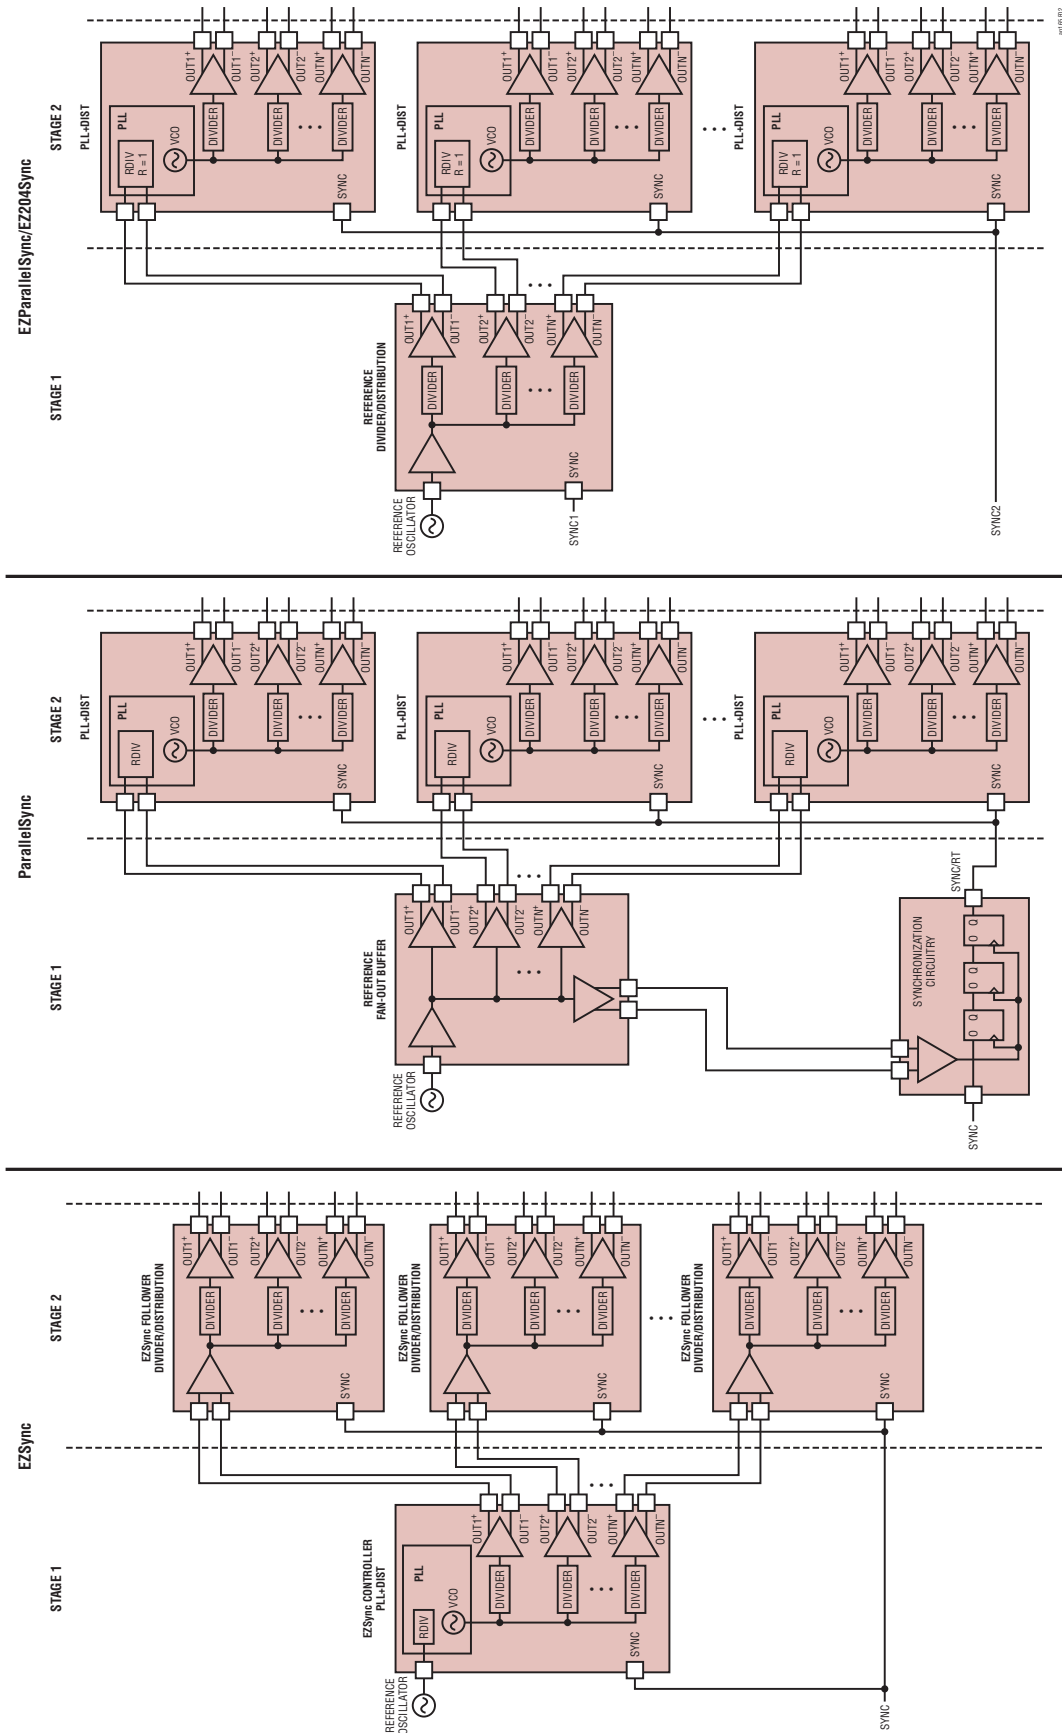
EZParallelSync/EZ204Sync

STAGE 2

STAGE 1

PLL+DIST

PLL

RDIV R = 1

VCO

DIVIDER

DIVIDER

DIVIDER

OUT1$^+$ OUT1$^-$ OUT2$^+$ OUT2$^-$ OUTN$^+$ OUTN$^-$

SYNC

PLL+DIST

PLL

RDIV R = 1

VCO

DIVIDER

DIVIDER

DIVIDER

OUT1$^+$ OUT1$^-$ OUT2$^+$ OUT2$^-$ OUTN$^+$ OUTN$^-$

SYNC

PLL+DIST

PLL

RDIV R = 1

VCO

DIVIDER

DIVIDER

DIVIDER

OUT1$^+$ OUT1$^-$ OUT2$^+$ OUT2$^-$ OUTN$^+$ OUTN$^-$

SYNC

REFERENCE DIVIDER/DISTRIBUTION

DIVIDER

DIVIDER

DIVIDER

OUT1$^+$ OUT1$^-$ OUT2$^+$ OUT2$^-$ OUTN$^+$ OUTN$^-$

SYNC

REFERENCE OSCILLATOR

SYNC1

SYNC2

ParallelSync

STAGE 2

STAGE 1

PLL+DIST

PLL

RDIV

VCO

DIVIDER

DIVIDER

DIVIDER

OUT1$^+$ OUT1$^-$ OUT2$^+$ OUT2$^-$ OUTN$^+$ OUTN$^-$

SYNC

PLL+DIST

PLL

RDIV

VCO

DIVIDER

DIVIDER

DIVIDER

OUT1$^+$ OUT1$^-$ OUT2$^+$ OUT2$^-$ OUTN$^+$ OUTN$^-$

SYNC

PLL+DIST

PLL

RDIV

VCO

DIVIDER

DIVIDER

DIVIDER

OUT1$^+$ OUT1$^-$ OUT2$^+$ OUT2$^-$ OUTN$^+$ OUTN$^-$

SYNC

REFERENCE FAN-OUT BUFFER

OUT1$^+$ OUT1$^-$ OUT2$^+$ OUT2$^-$ OUTN$^+$ OUTN$^-$

REFERENCE OSCILLATOR

SYNC/RT

SYNCHRONIZATION CIRCUITRY

D Q

D Q

D Q

SYNC

EZSync

STAGE 2

STAGE 1

EZSync FOLLOWER DIVIDER/DISTRIBUTION

DIVIDER

DIVIDER

DIVIDER

OUT1$^+$ OUT1$^-$ OUT2$^+$ OUT2$^-$ OUTN$^+$ OUTN$^-$

SYNC

EZSync FOLLOWER DIVIDER/DISTRIBUTION

DIVIDER

DIVIDER

DIVIDER

OUT1$^+$ OUT1$^-$ OUT2$^+$ OUT2$^-$ OUTN$^+$ OUTN$^-$

SYNC

EZSync FOLLOWER DIVIDER/DISTRIBUTION

DIVIDER

DIVIDER

DIVIDER

OUT1$^+$ OUT1$^-$ OUT2$^+$ OUT2$^-$ OUTN$^+$ OUTN$^-$

SYNC

EZSync CONTROLLER PLL+DIST

PLL

RDIV

VCO

DIVIDER

DIVIDER

DIVIDER

OUT1$^+$ OUT1$^-$ OUT2$^+$ OUT2$^-$ OUTN$^+$ OUTN$^-$

SYNC

REFERENCE OSCILLATOR

SYNC